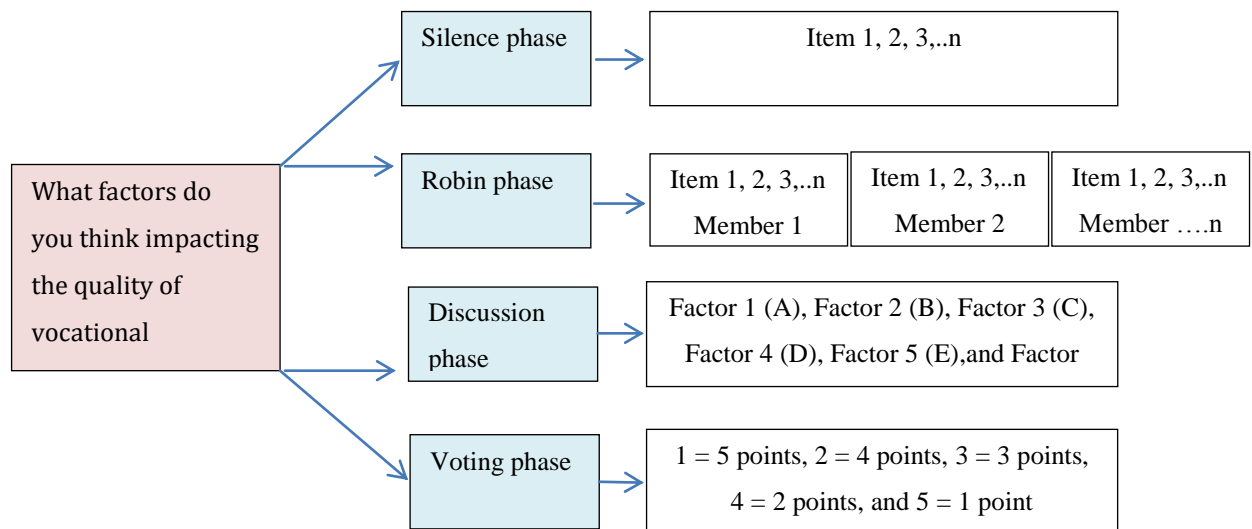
What factors do you think impacting the quality of vocational

Silence phase

Item 1, 2, 3,..n

Robin phase

Item 1, 2, 3,..n
Member 1

Item 1, 2, 3,..n
Member 2

Item 1, 2, 3,..n
Member ….n

Discussion phase

Factor 1 (A), Factor 2 (B), Factor 3 (C), Factor 4 (D), Factor 5 (E),and Factor

Voting phase

1 = 5 points, 2 = 4 points, 3 = 3 points, 4 = 2 points, and 5 = 1 point